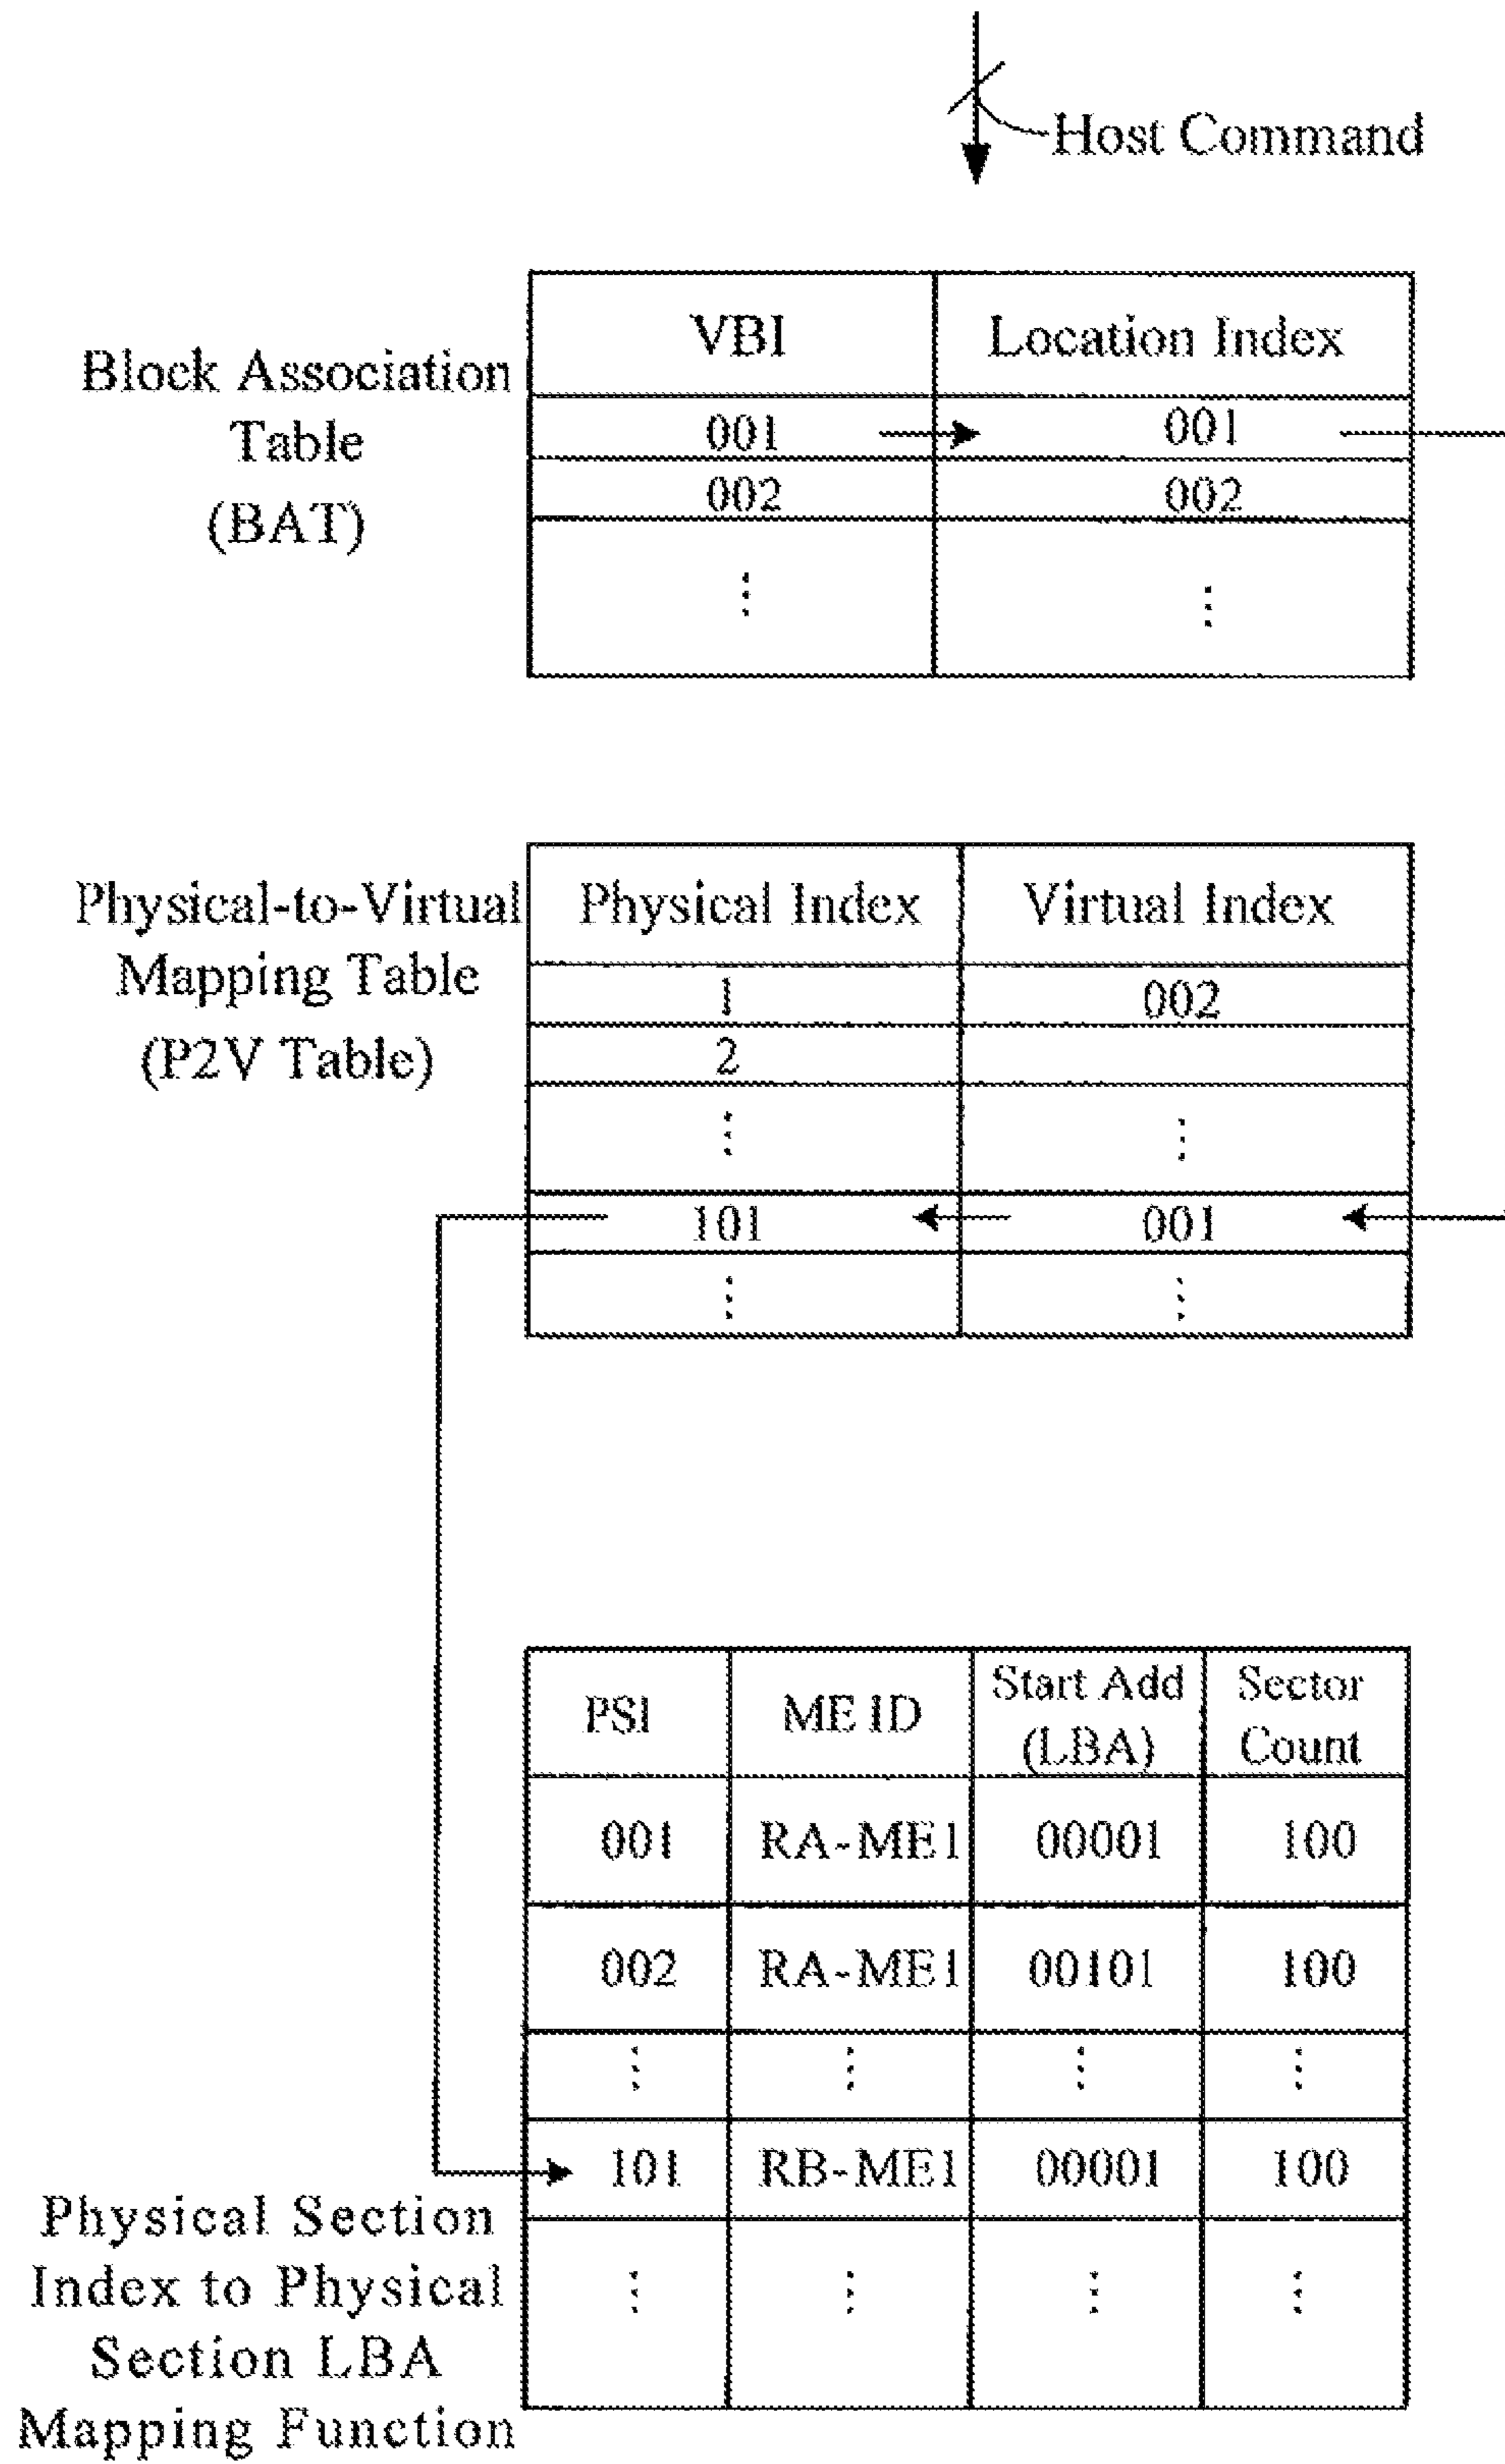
Host Command

Block Association Table (BAT)

| VBI | Location Index |
|---|---|
| 001 | 001 |
| 002 | 002 |
| ⋮ | ⋮ |

Physical-to-Virtual Mapping Table (P2V Table)

| Physical Index | Virtual Index |
|---|---|
| 1 | 002 |
| 2 | |
| ⋮ | ⋮ |
| 101 | 001 |
| ⋮ | ⋮ |

| PSI | ME ID | Start Add (LBA) | Sector Count |
|---|---|---|---|
| 001 | RA-ME1 | 00001 | 100 |
| 002 | RA-ME1 | 00101 | 100 |
| ⋮ | ⋮ | ⋮ | ⋮ |
| 101 | RB-ME1 | 00001 | 100 |
| ⋮ | ⋮ | ⋮ | ⋮ |

Physical Section Index to Physical Section LBA Mapping Function